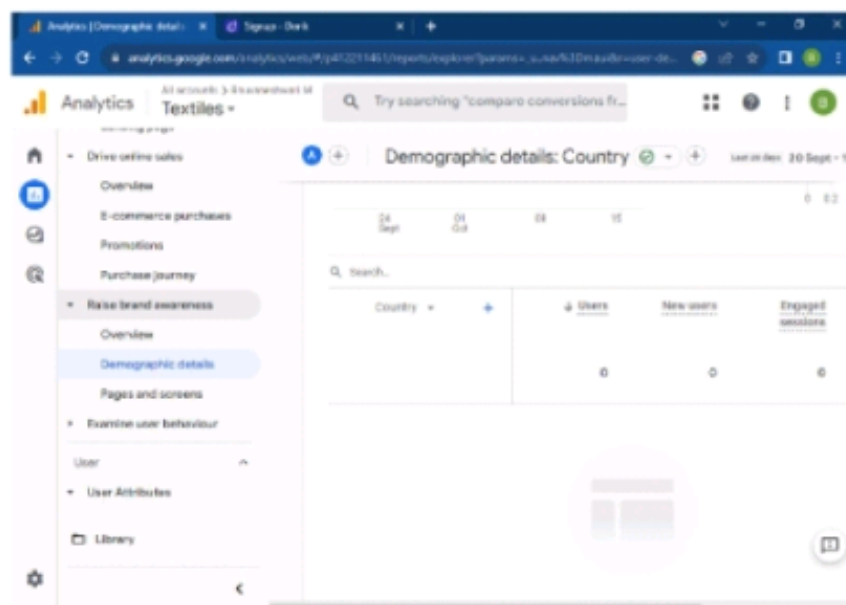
Analytics | Demographic detail ×
Signup - Dork ×
analytics.google.com/analytics/web/#/p412211461/reports/explorer?params=_u.na%3Dmaudb=user-de...

Analytics
All accounts > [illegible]
Textiles
Try searching "compare conversions fr...

Drive online sales
Overview
E-commerce purchases
Promotions
Purchase journey
Raise brand awareness
Overview
Demographic details
Pages and screens
Examine user behaviour
User
User Attributes
Library

Demographic details: Country
Last 28 days 20 Sept -

24 Sept
01 Oct
08
15

0 0.2

Search...

| Country | ↓ Users | New users | Engaged sessions |
|---|---|---|---|
| | 0 | 0 | 0 |